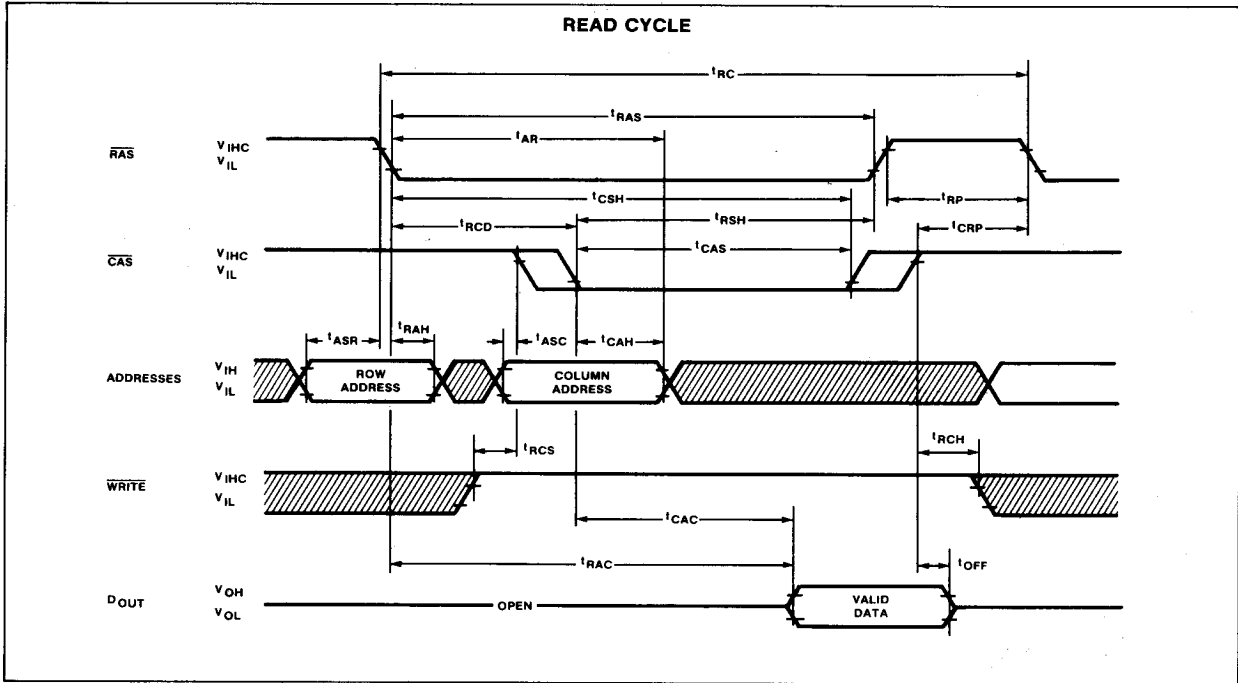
READ CYCLE

$t_{RC}$

$t_{RAS}$

$t_{AR}$

$\overline{RAS}$ $V_{IHC}$ $V_{IL}$

$t_{CSH}$

$t_{RP}$

$t_{RSH}$

$t_{RCD}$

$t_{CRP}$

$t_{CAS}$

$\overline{CAS}$ $V_{IHC}$ $V_{IL}$

$t_{ASR}$ $t_{RAH}$ $t_{ASC}$ $t_{CAH}$

ADDRESSES $V_{IH}$ $V_{IL}$

ROW ADDRESS

COLUMN ADDRESS

$t_{RCS}$

$t_{RCH}$

$\overline{WRITE}$ $V_{IHC}$ $V_{IL}$

$t_{CAC}$

$t_{RAC}$

$t_{OFF}$

$D_{OUT}$ $V_{OH}$ $V_{OL}$

OPEN

VALID DATA